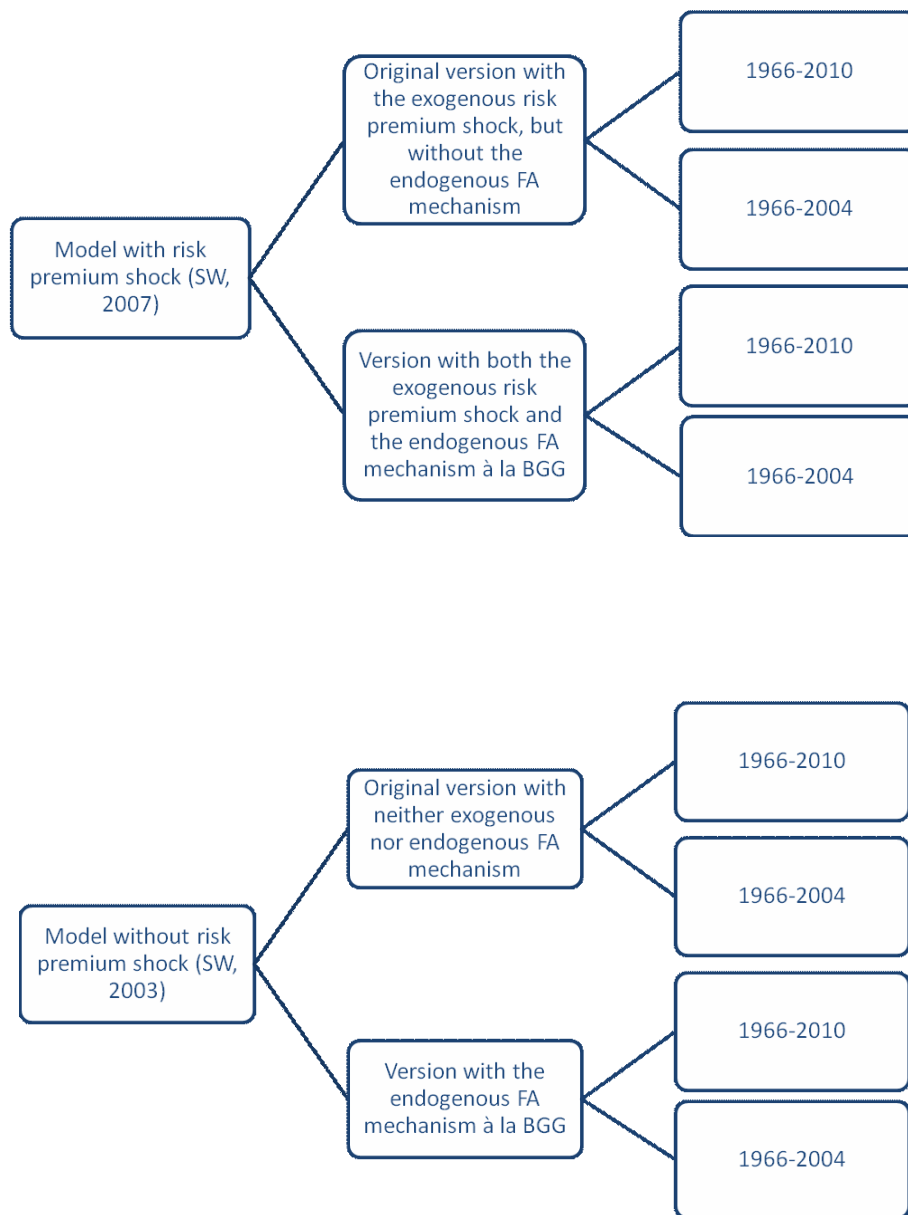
Model with risk premium shock (SW, 2007)

Original version with the exogenous risk premium shock, but without the endogenous FA mechanism

1966-2010

1966-2004

Version with both the exogenous risk premium shock and the endogenous FA mechanism à la BGG

1966-2010

1966-2004

Model without risk premium shock (SW, 2003)

Original version with neither exogenous nor endogenous FA mechanism

1966-2010

1966-2004

Version with the endogenous FA mechanism à la BGG

1966-2010

1966-2004